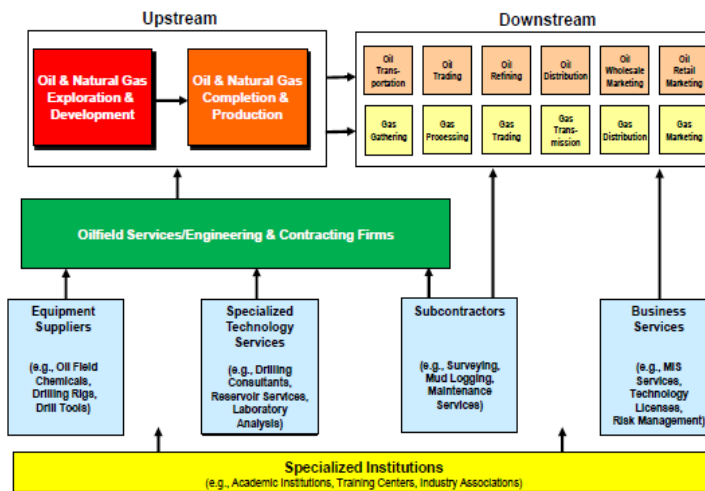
Upstream

Oil & Natural Gas Exploration & Development

Oil & Natural Gas Completion & Production

Downstream

Oil Transportation

Oil Trading

Oil Refining

Oil Distribution

Oil Wholesale Marketing

Oil Retail Marketing

Gas Gathering

Gas Processing

Gas Trading

Gas Transmission

Gas Distribution

Gas Marketing

Oilfield Services/Engineering & Contracting Firms

Equipment Suppliers

(e.g., Oil Field Chemicals, Drilling Rigs, Drill Tools)

Specialized Technology Services

(e.g., Drilling Consultants, Reservoir Services, Laboratory Analysis)

Subcontractors

(e.g., Surveying, Mud Logging, Maintenance Services)

Business Services

(e.g., MIS Services, Technology Licenses, Risk Management)

Specialized Institutions
(e.g., Academic Institutions, Training Centers, Industry Associations)